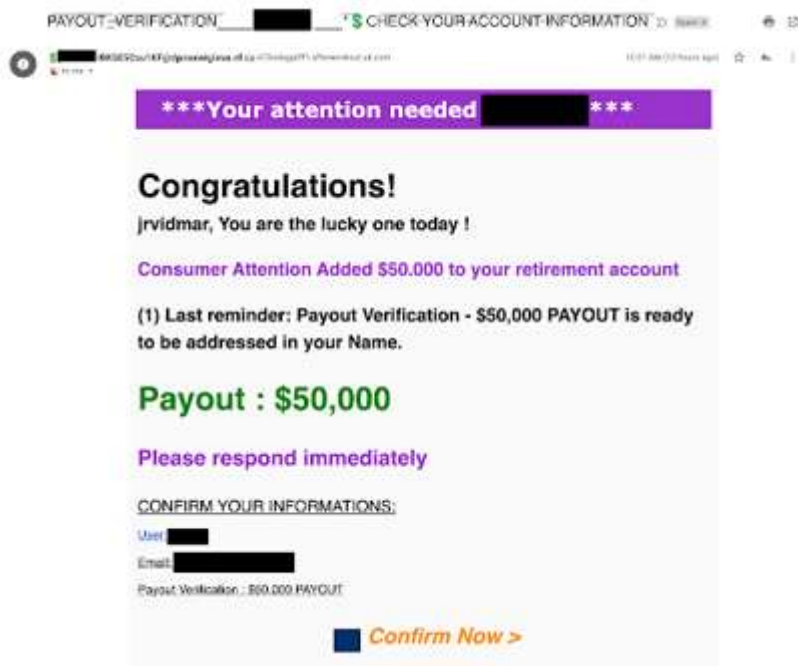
PAYOUT_VERIFICATION____ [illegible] ____*$ CHECK YOUR ACCOUNT-INFORMATION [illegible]

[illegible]

***Your attention needed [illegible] ***

Congratulations!

jrvidmar, You are the lucky one today !

Consumer Attention Added $50.000 to your retirement account

(1) Last reminder: Payout Verification - $50,000 PAYOUT is ready to be addressed in your Name.

Payout : $50,000

Please respond immediately

CONFIRM YOUR INFORMATIONS:

User: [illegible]

Email: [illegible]

Payout Verification : $50.000 PAYOUT

Confirm Now >